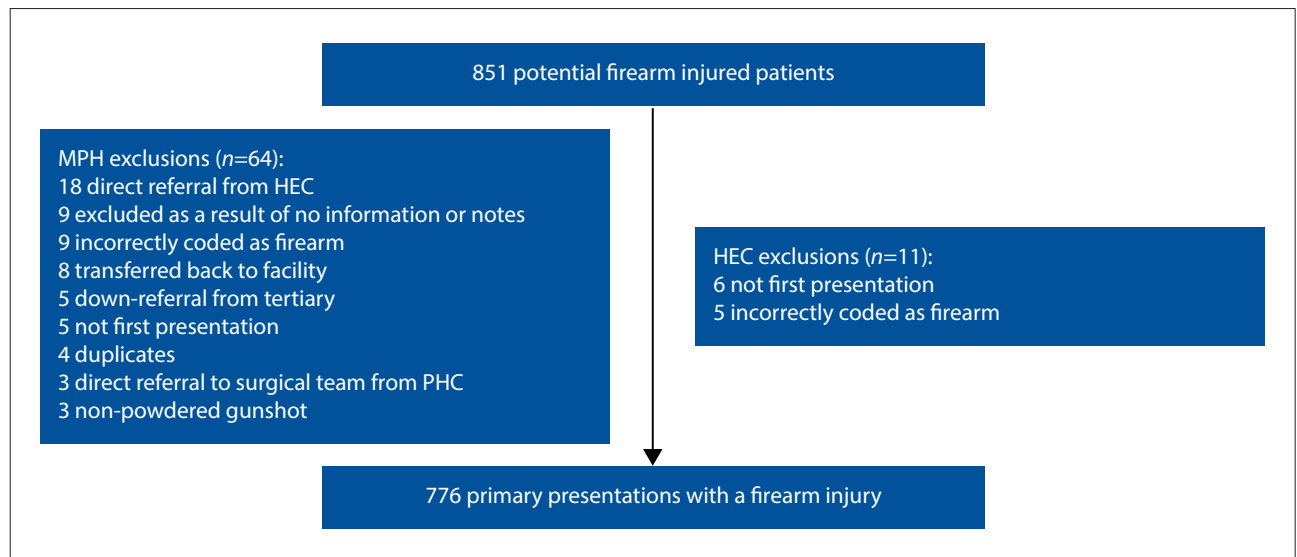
851 potential firearm injured patients

MPH exclusions ($n$=64):
18 direct referral from HEC
9 excluded as a result of no information or notes
9 incorrectly coded as firearm
8 transferred back to facility
5 down-referral from tertiary
5 not first presentation
4 duplicates
3 direct referral to surgical team from PHC
3 non-powdered gunshot

HEC exclusions ($n$=11):
6 not first presentation
5 incorrectly coded as firearm

776 primary presentations with a firearm injury